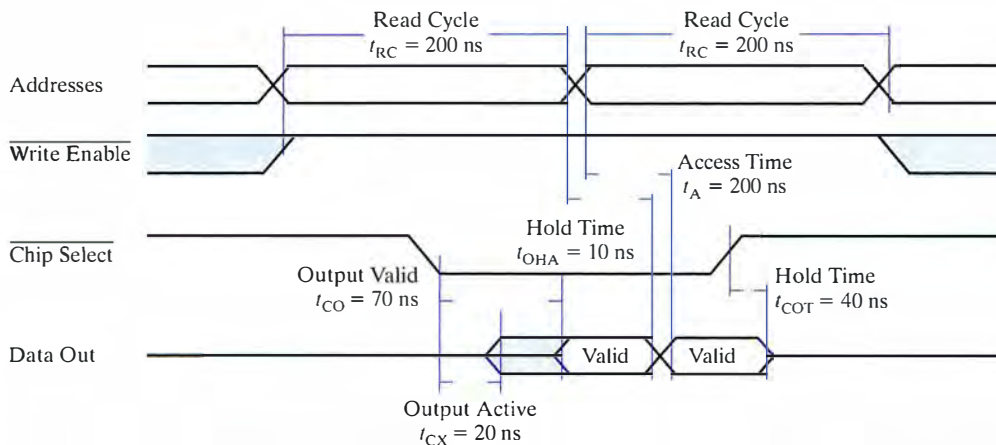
Read Cycle
$t_{RC} = 200$ ns

Read Cycle
$t_{RC} = 200$ ns

Addresses

$\overline{\text{Write Enable}}$

Access Time
$t_{A} = 200$ ns

Hold Time
$t_{OHA} = 10$ ns

$\overline{\text{Chip Select}}$

Output Valid
$t_{CO} = 70$ ns

Hold Time
$t_{COT} = 40$ ns

Data Out

Valid

Valid

Output Active
$t_{CX} = 20$ ns